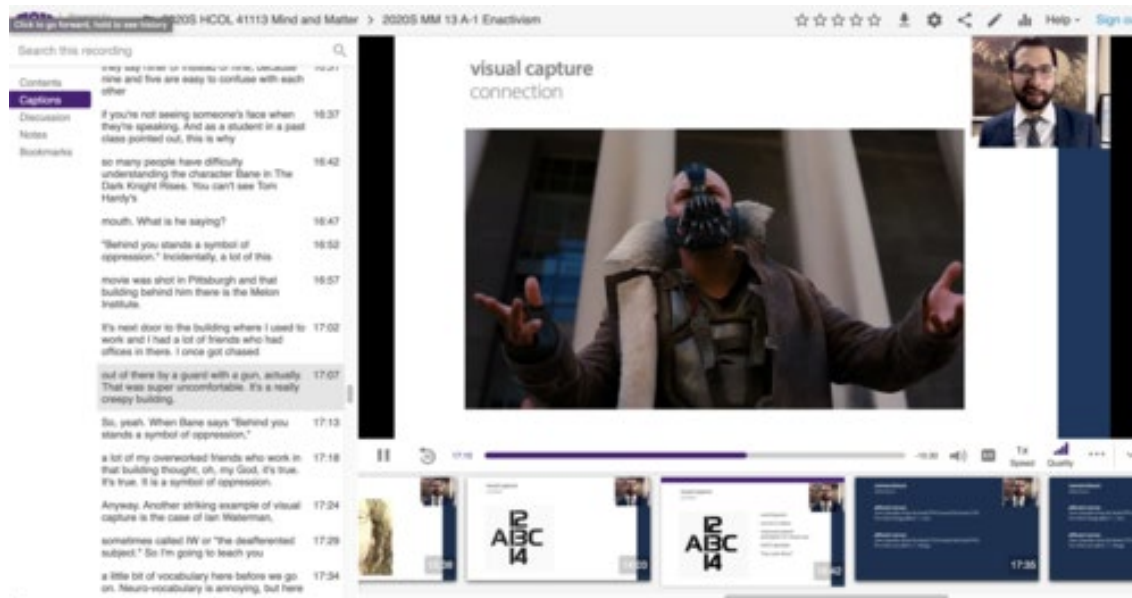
Click to go forward, hold to see history 2020S HCOL 41113 Mind and Matter > 2020S MM 13 A-1 Enactivism

Help · Sign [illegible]

Search this recording

Contents
Captions
Discussion
Notes
Bookmarks

they say nine or instead of nine, because nine and five are easy to confuse with each other 16:31

if you're not seeing someone's face when they're speaking. And as a student in a past class pointed out, this is why 16:37

so many people have difficulty understanding the character Bane in The Dark Knight Rises. You can't see Tom Hardy's 16:42

mouth. What is he saying? 16:47

"Behind you stands a symbol of oppression." Incidentally, a lot of this 16:52

movie was shot in Pittsburgh and that building behind him there is the Melon Institute. 16:57

It's next door to the building where I used to work and I had a lot of friends who had offices in there. I once got chased 17:02

out of there by a guard with a gun, actually. That was super uncomfortable. It's a really creepy building. 17:07

So, yeah. When Bane says "Behind you stands a symbol of oppression," 17:13

a lot of my overworked friends who work in that building thought, oh, my God, it's true. It's true. It is a symbol of oppression. 17:18

Anyway. Another striking example of visual capture is the case of Ian Waterman, 17:24

sometimes called IW or "the deafferented subject." So I'm going to teach you 17:29

a little bit of vocabulary here before we go on. Neuro-vocabulary is annoying, but here 17:34

visual capture
connection

17:10 -16:30 1x Speed Quality

12 A13C 14

12 A13C 14

17:35